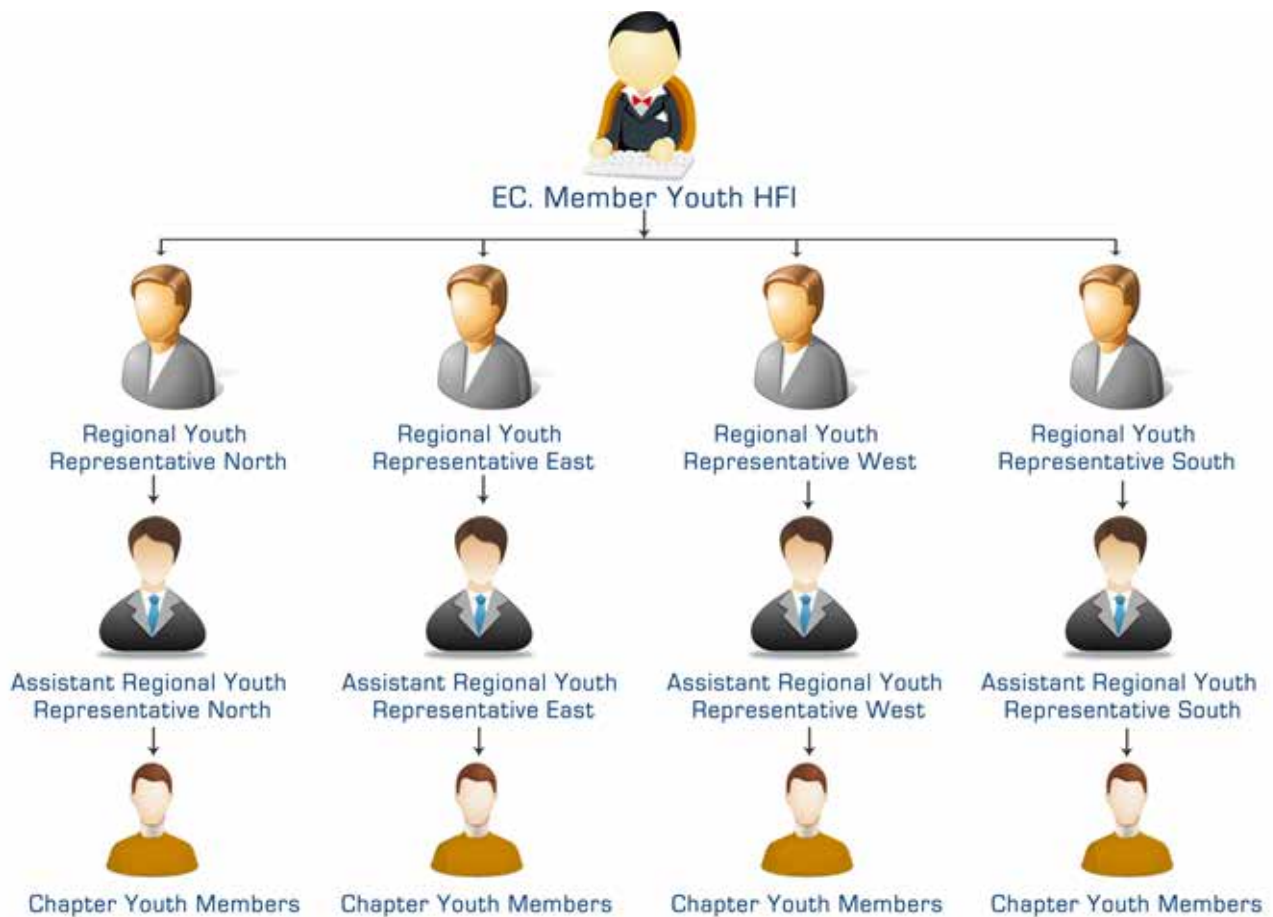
EC. Member Youth HFI

Regional Youth Representative North

Regional Youth Representative East

Regional Youth Representative West

Regional Youth Representative South

Assistant Regional Youth Representative North

Assistant Regional Youth Representative East

Assistant Regional Youth Representative West

Assistant Regional Youth Representative South

Chapter Youth Members

Chapter Youth Members

Chapter Youth Members

Chapter Youth Members